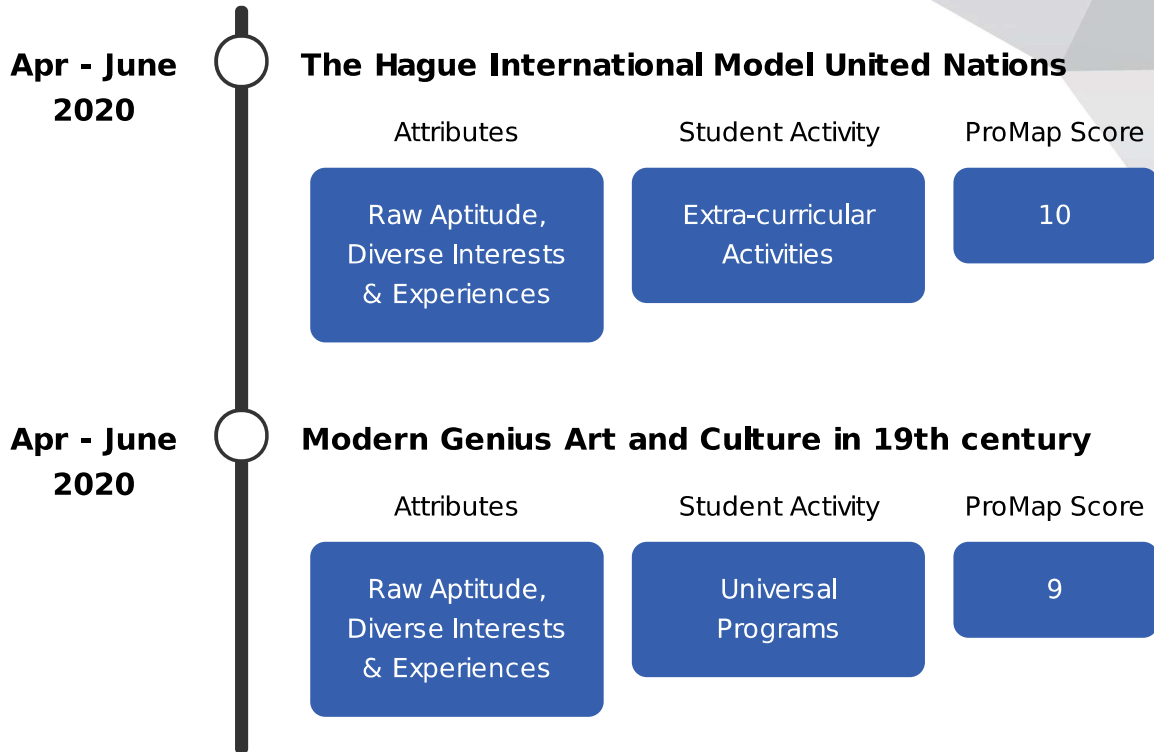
Apr - June 2020

The Hague International Model United Nations

Attributes

Raw Aptitude, Diverse Interests & Experiences

Student Activity

Extra-curricular Activities

ProMap Score

10

Apr - June 2020

Modern Genius Art and Culture in 19th century

Attributes

Raw Aptitude, Diverse Interests & Experiences

Student Activity

Universal Programs

ProMap Score

9